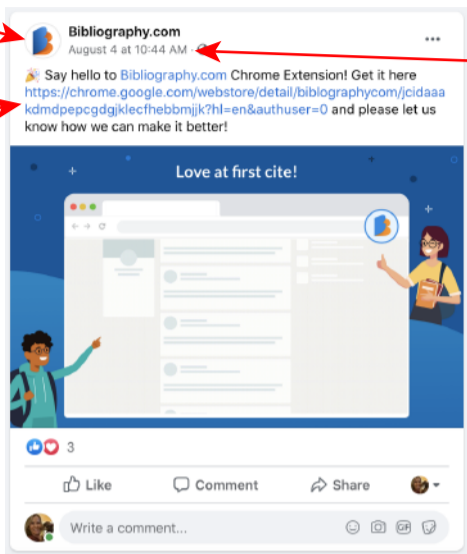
Bibliography.com
August 4 at 10:44 AM ·

🎉 Say hello to Bibliography.com Chrome Extension! Get it here https://chrome.google.com/webstore/detail/bibliographycom/jcidaaakdmdpepcgdgjklecfhebbmjjk?hl=en&authuser=0 and please let us know how we can make it better!

Love at first cite!

3

Like Comment Share

Write a comment...